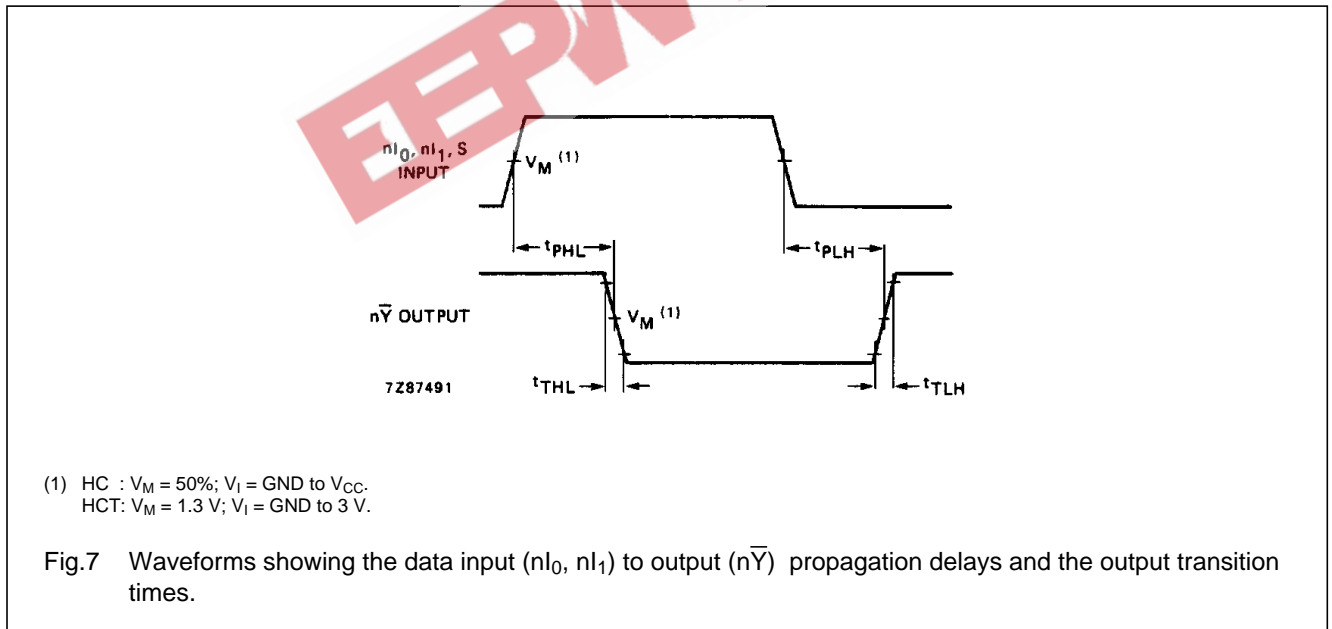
$nI_0$, $nI_1$, S INPUT

$V_M$ (1)

$t_{PHL}$

$t_{PLH}$

$n\overline{Y}$ OUTPUT

$V_M$ (1)

7Z87491

$t_{THL}$

$t_{TLH}$

(1) HC : $V_M$ = 50%; $V_I$ = GND to $V_{CC}$.
HCT: $V_M$ = 1.3 V; $V_I$ = GND to 3 V.

Fig.7 Waveforms showing the data input ($nI_0$, $nI_1$) to output ($n\overline{Y}$) propagation delays and the output transition times.